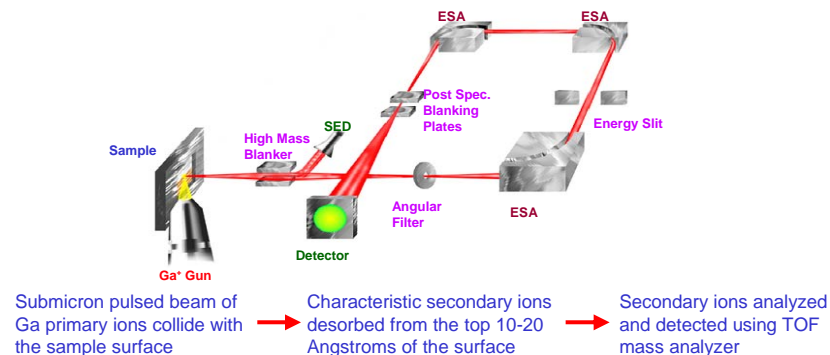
ESA

ESA

Post Spec. Blanking Plates

SED

High Mass Blanker

Sample

Energy Slit

Angular Filter

ESA

Detector

Ga$^{+}$ Gun

Submicron pulsed beam of Ga primary ions collide with the sample surface

Characteristic secondary ions desorbed from the top 10-20 Angstroms of the surface

Secondary ions analyzed and detected using TOF mass analyzer